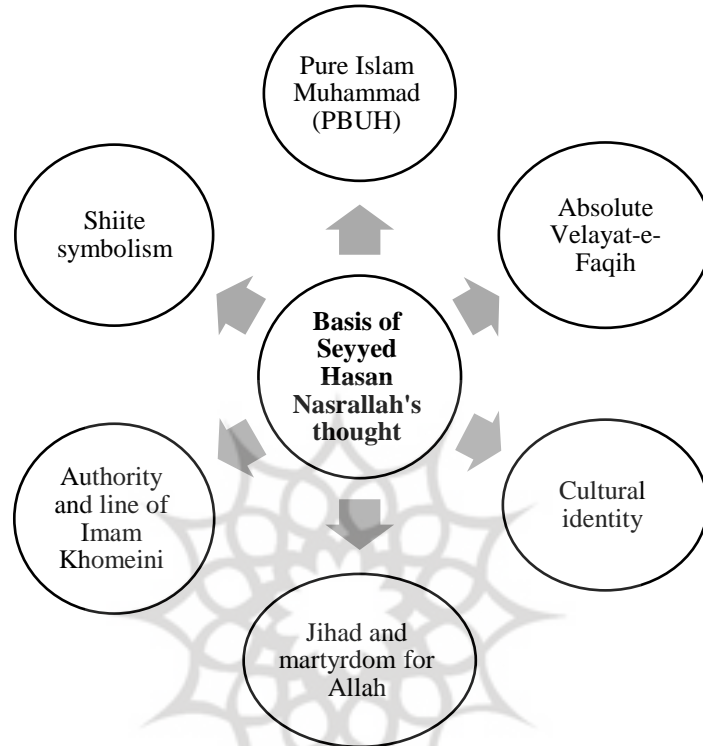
Pure Islam Muhammad (PBUH)

Shiite symbolism

Absolute Velayat-e-Faqih

**Basis of Seyyed Hasan Nasrallah's thought**

Authority and line of Imam Khomeini

Cultural identity

Jihad and martyrdom for Allah